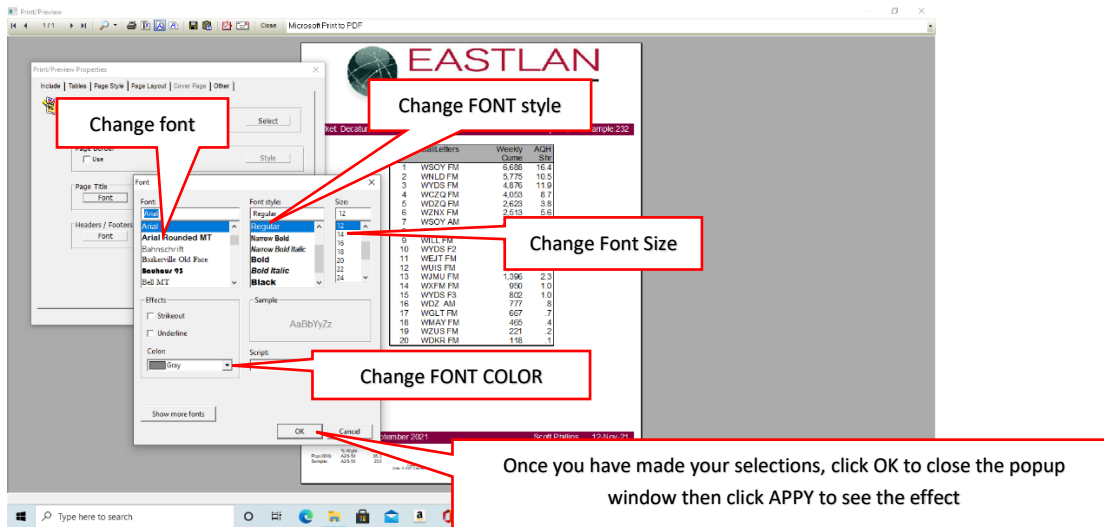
Print/Preview

1/1 Close Microsoft Print to PDF

Print/Preview Properties

Include | Tables | Page Style | Page Layout | Cover Page | Other

Change font

Select

Page Border
Use

Style

Page Title
Font

Headers / Footers
Font

EASTLAN

Change FONT style

ket: Decatur ample:232

Font

Font:
Arial
Arial
Arial Rounded MT
Bahnschrift
Baskerville Old Face
Bauhaus 93
Bell MT

Font style:
Regular
Regular
Narrow Bold
Narrow Bold Italic
Bold
Bold Italic
Black

Size:
12
12
14
16
18
20
22
24

Effects
Strikeout
Underline

Color
Gray

Sample
AaBbYyZz

Script:

Show more fonts

OK Cancel

| | CallLetters | Weekly Cume | AQH Shr |
|---|---|---|---|
| 1 | WSOY FM | 6,686 | 16.4 |
| 2 | WNLD FM | 5,775 | 10.5 |
| 3 | WYDS FM | 4,876 | 11.9 |
| 4 | WCZQ FM | 4,053 | 8.7 |
| 5 | WDZQ FM | 2,623 | 3.8 |
| 6 | WZNX FM | 2,513 | 5.6 |
| 7 | WSOY AM | | |
| 9 | WILL FM | | |
| 10 | WYDS F2 | | |
| 11 | WEJT FM | | |
| 12 | WUIS FM | | |
| 13 | WJMU FM | 1,396 | 2.3 |
| 14 | WXFM FM | 950 | 1.0 |
| 15 | WYDS F3 | 802 | 1.0 |
| 16 | WDZ AM | 777 | .8 |
| 17 | WGLT FM | 667 | .7 |
| 18 | WMAY FM | 465 | .4 |
| 19 | WZUS FM | 221 | .2 |
| 20 | WDKR FM | 118 | .1 |

Change Font Size

Change FONT COLOR

ptember 2021 Scott Phillips 12-Nov-21

Once you have made your selections, click OK to close the popup window then click APPY to see the effect

Type here to search